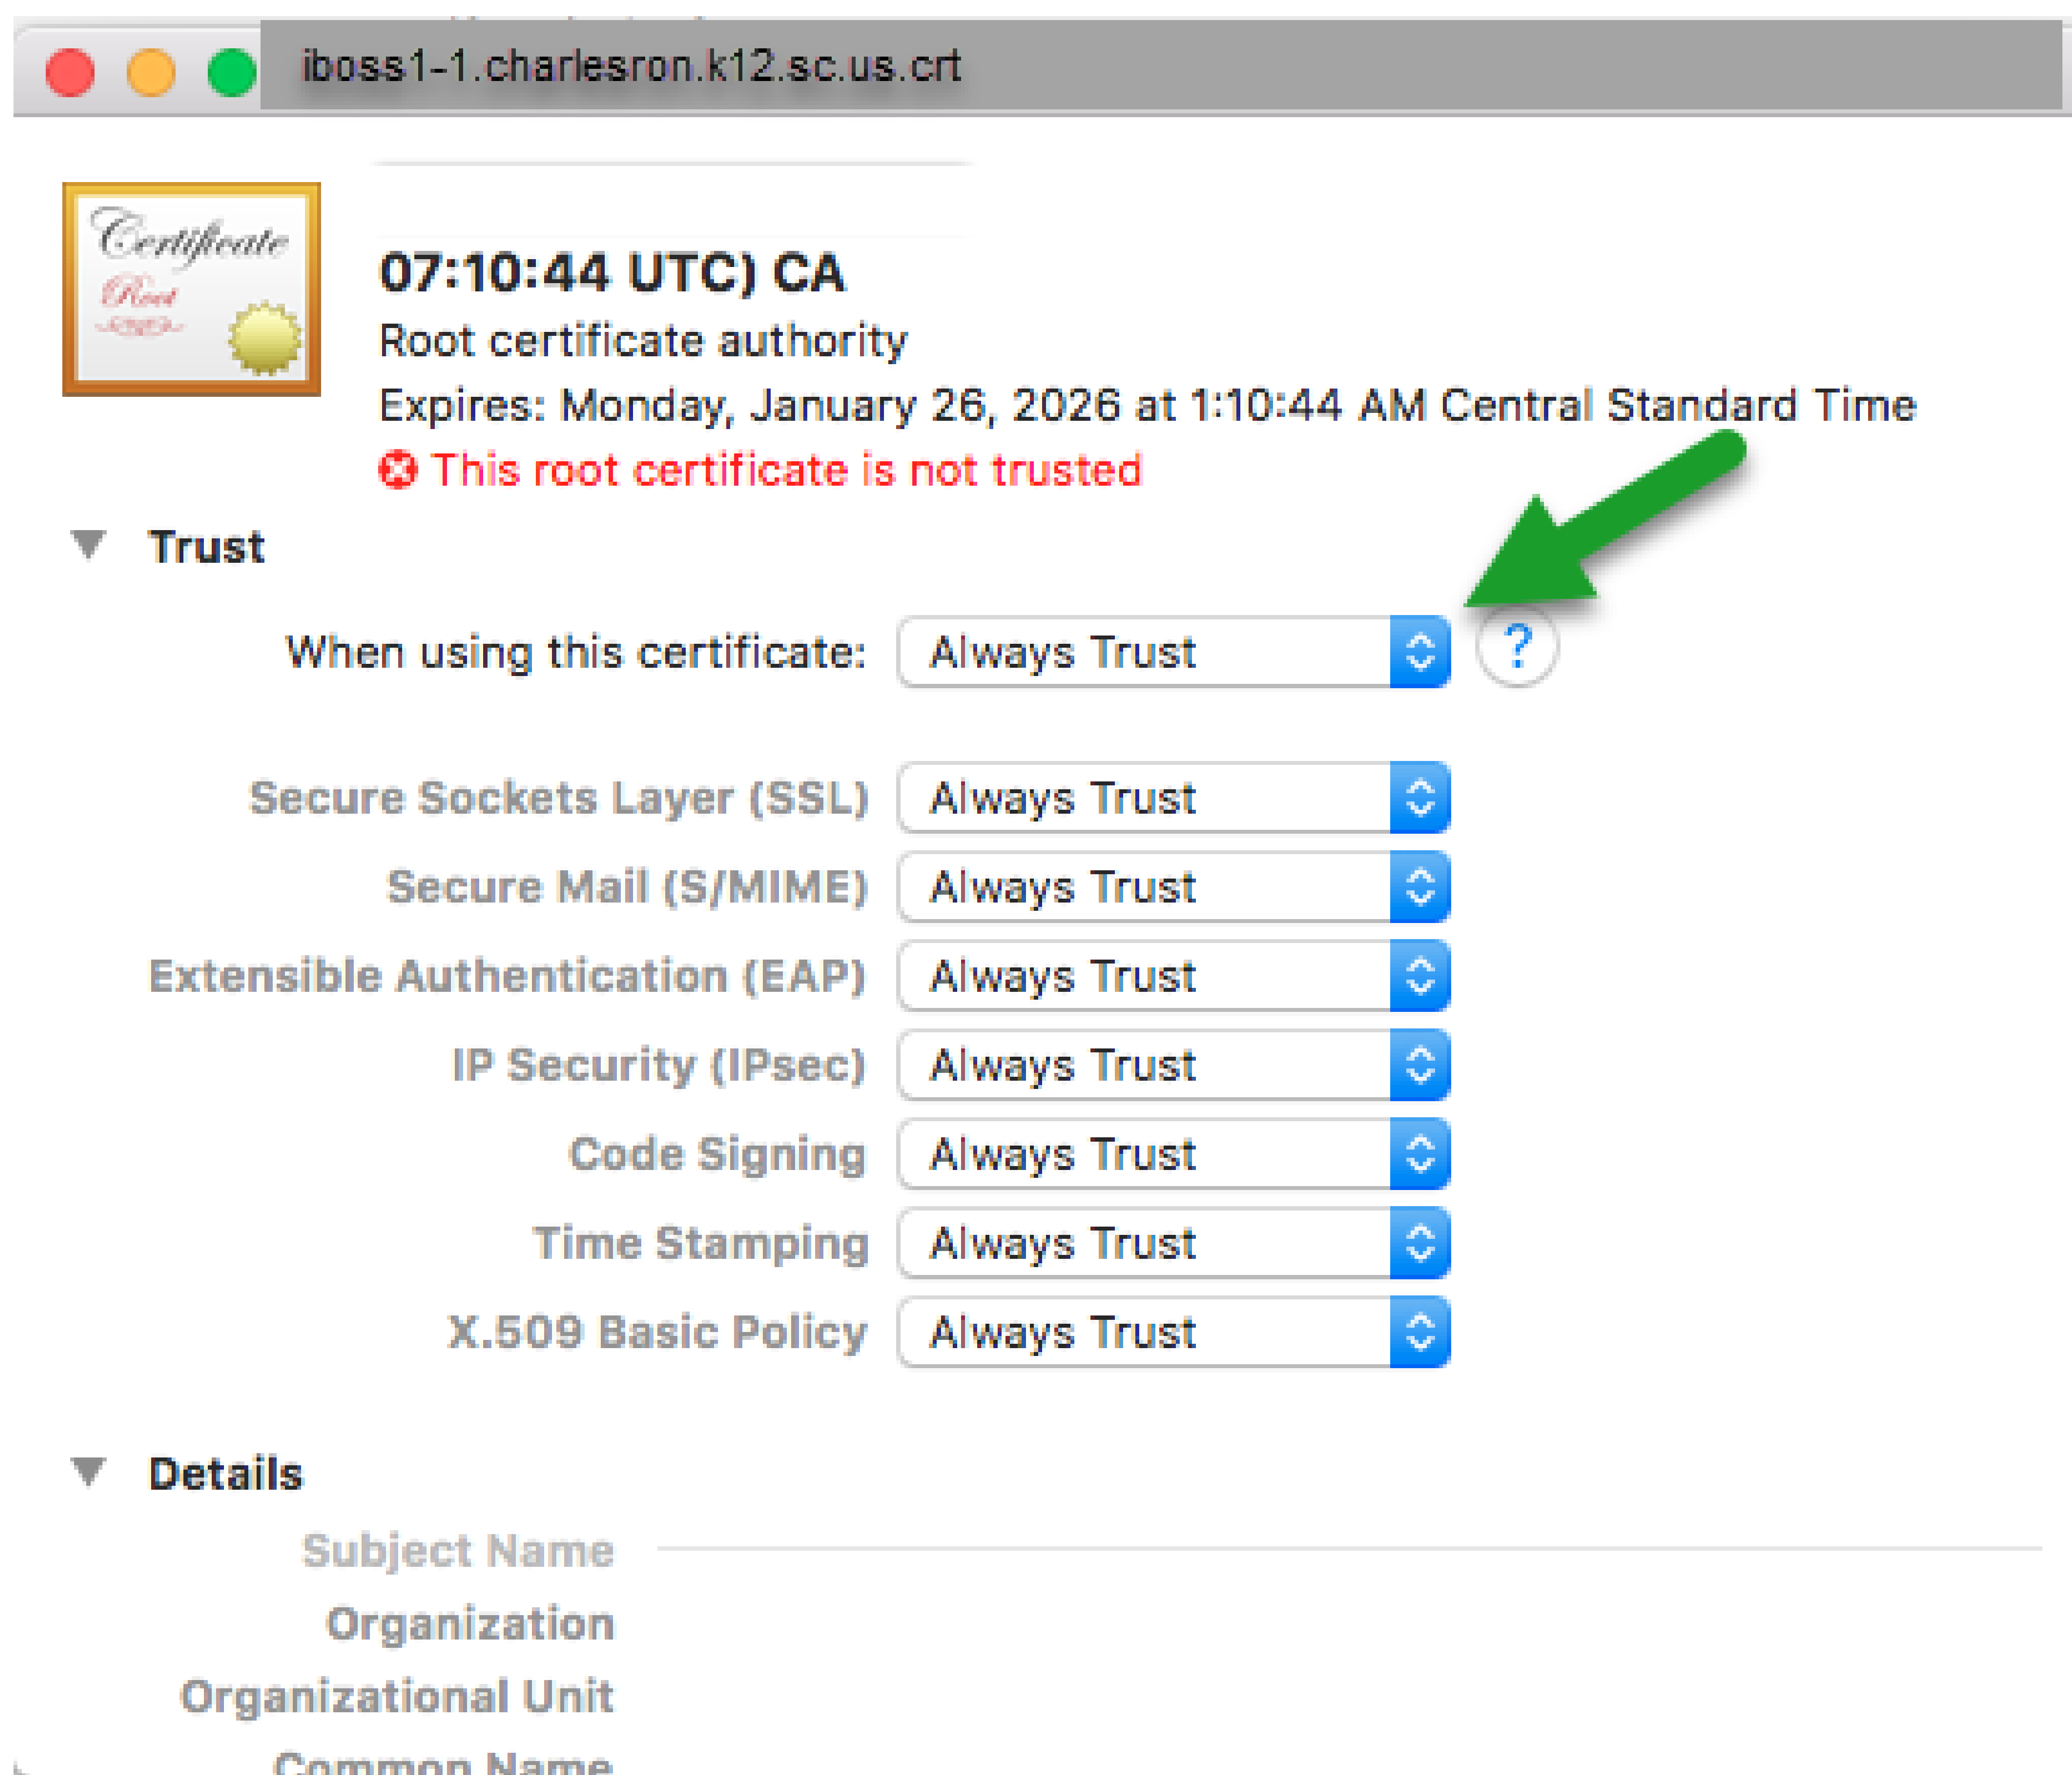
iboss1-1.charlesron.k12.sc.us.crt

Certificate
Root

07:10:44 UTC) CA
Root certificate authority
Expires: Monday, January 26, 2026 at 1:10:44 AM Central Standard Time
This root certificate is not trusted

Trust

When using this certificate: Always Trust ?

Secure Sockets Layer (SSL) Always Trust
Secure Mail (S/MIME) Always Trust
Extensible Authentication (EAP) Always Trust
IP Security (IPsec) Always Trust
Code Signing Always Trust
Time Stamping Always Trust
X.509 Basic Policy Always Trust

Details

Subject Name
Organization
Organizational Unit
Common Name